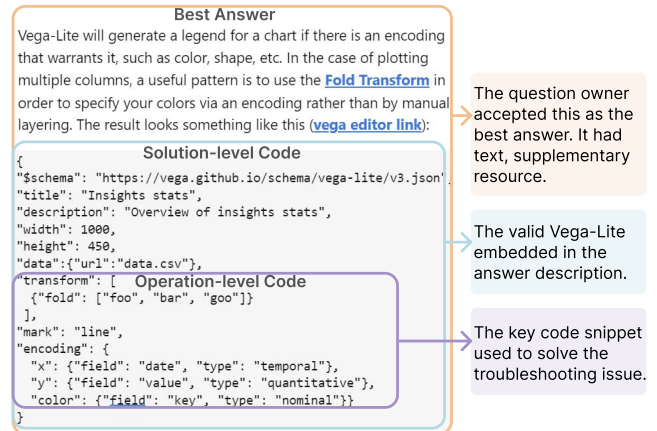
Best Answer

Vega-Lite will generate a legend for a chart if there is an encoding that warrants it, such as color, shape, etc. In the case of plotting multiple columns, a useful pattern is to use the Fold Transform in order to specify your colors via an encoding rather than by manual layering. The result looks something like this (vega editor link):

Solution-level Code

{
"$schema": "https://vega.github.io/schema/vega-lite/v3.json",
"title": "Insights stats",
"description": "Overview of insights stats",
"width": 1000,
"height": 450,
"data":{"url":"data.csv"},
"transform": [
{"fold": ["foo", "bar", "goo"]}
],
"mark": "line",
"encoding": {
"x": {"field": "date", "type": "temporal"},
"y": {"field": "value", "type": "quantitative"},
"color": {"field": "key", "type": "nominal"}}
}

Operation-level Code

The question owner accepted this as the best answer. It had text, supplementary resource.

The valid Vega-Lite embedded in the answer description.

The key code snippet used to solve the troubleshooting issue.